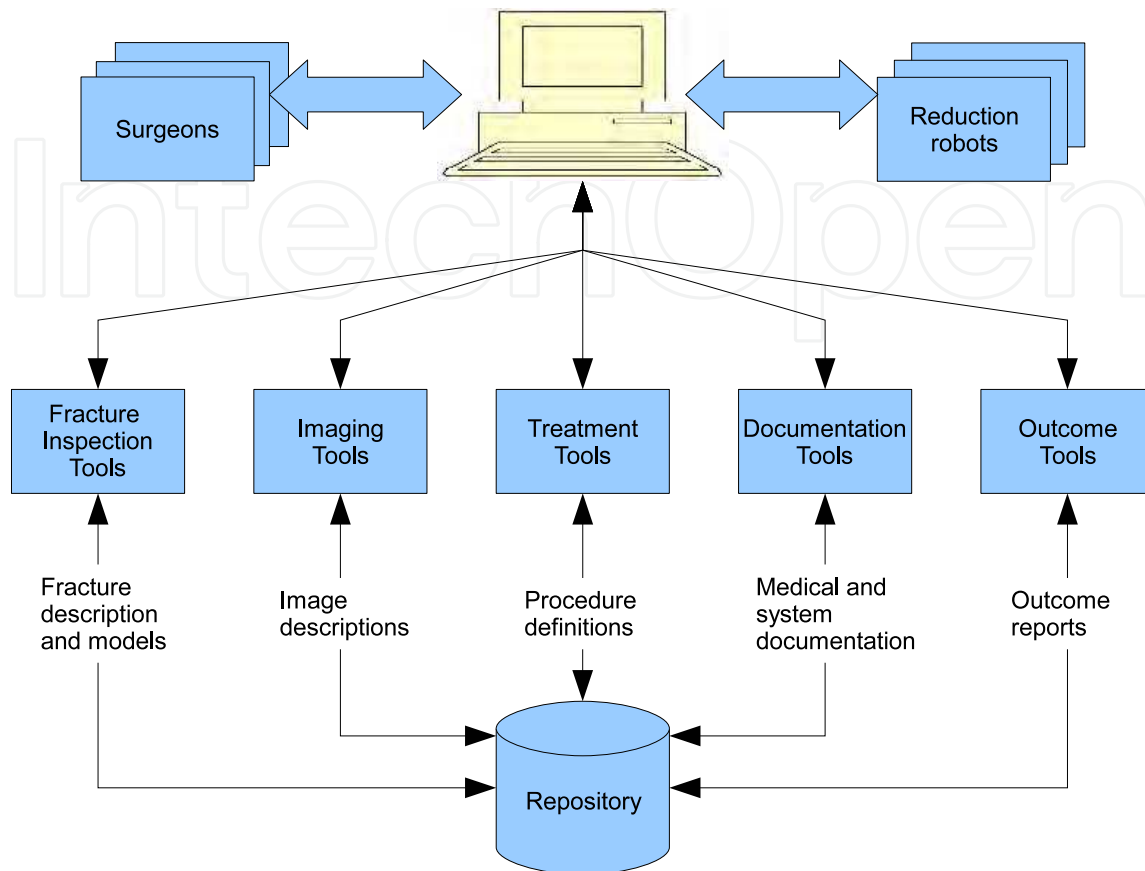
Surgeons

Reduction robots

IntechOpen

Fracture Inspection Tools

Imaging Tools

Treatment Tools

Documentation Tools

Outcome Tools

Fracture description and models

Image descriptions

Procedure definitions

Medical and system documentation

Outcome reports

Repository